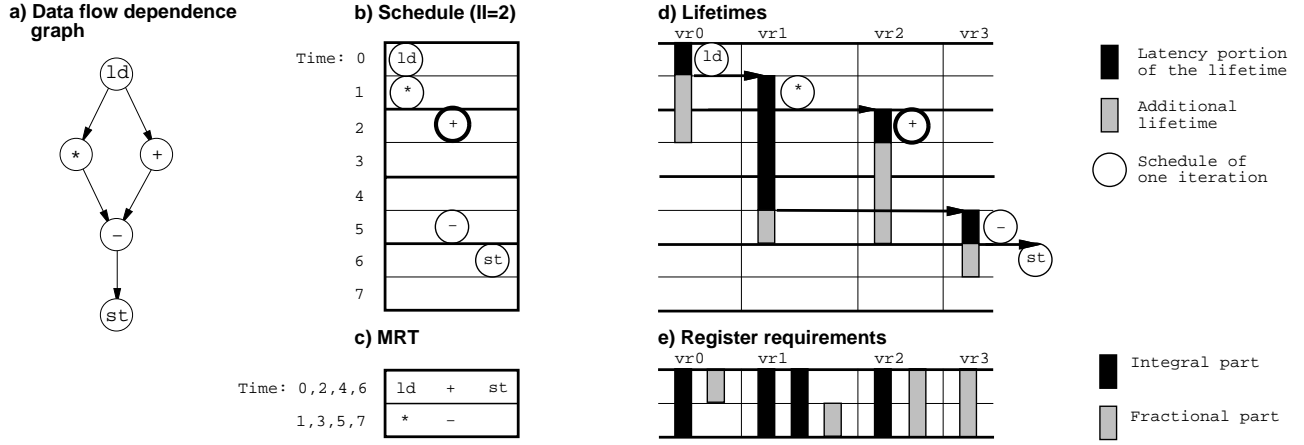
a) Data flow dependence graph

ld

*

+

–

st

b) Schedule (II=2)

Time: 0

1

2

3

4

5

6

7

ld

*

+

–

st

c) MRT

| Time: 0,2,4,6 | ld | + | st |
|---|---|---|---|
| 1,3,5,7 | * | – | |

d) Lifetimes

vr0 vr1 vr2 vr3

ld

*

+

–

st

Latency portion of the lifetime

Additional lifetime

Schedule of one iteration

e) Register requirements

vr0 vr1 vr2 vr3

Integral part

Fractional part